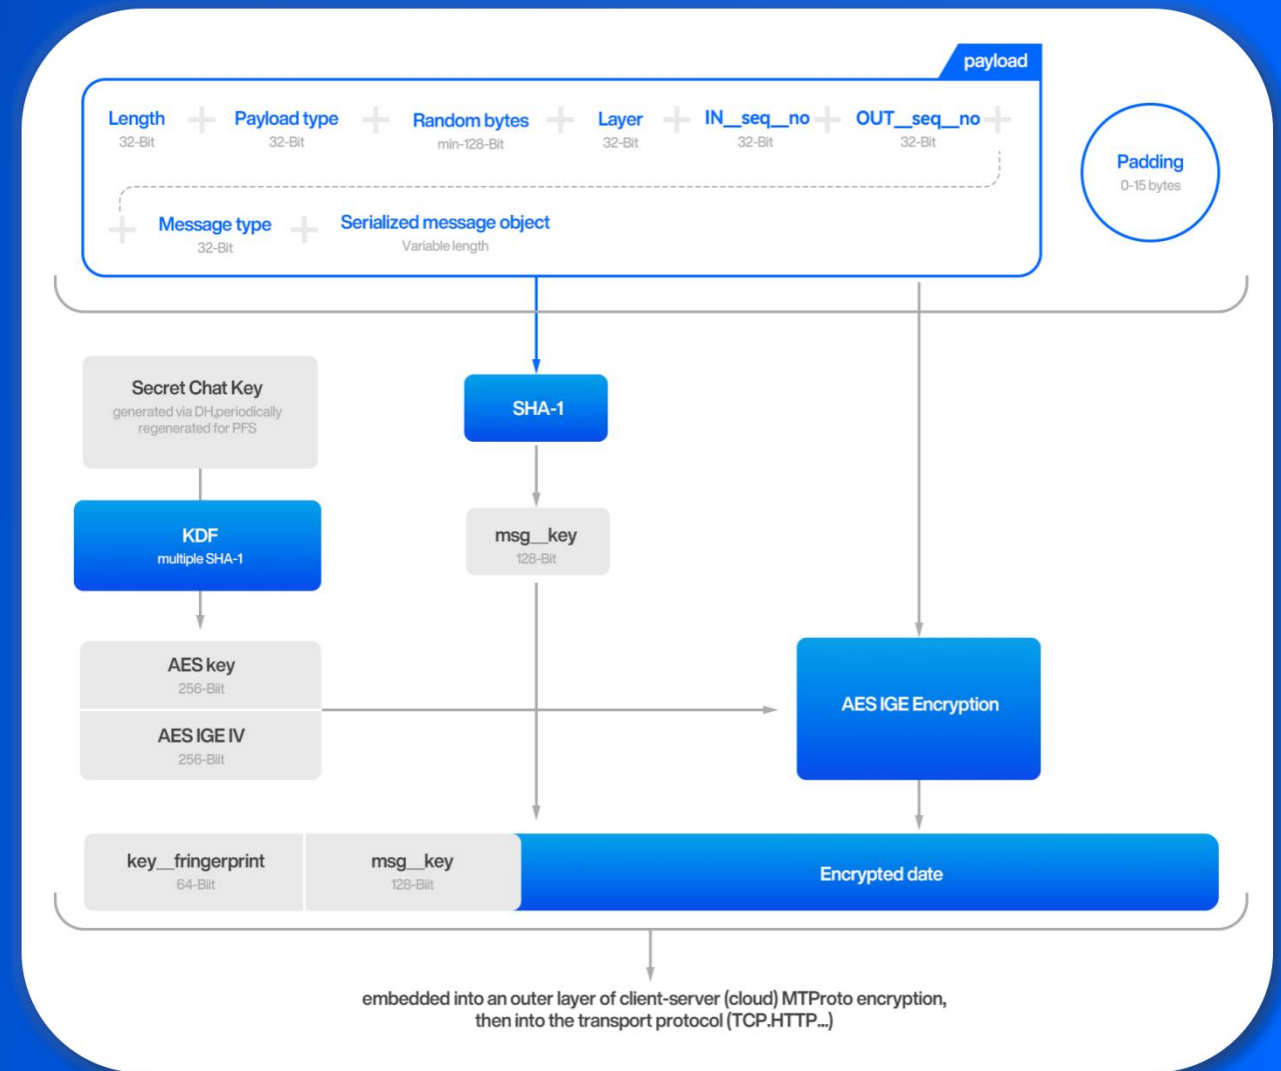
payload

Length
32-Bit

Payload type
32-Bit

Random bytes
min-128-Bit

Layer
32-Bit

IN__seq__no
32-Bit

OUT__seq__no
32-Bit

Message type
32-Bit

Serialized message object
Variable length

Padding
0-15 bytes

Secret Chat Key
generated via DH,periodically regenerated for PFS

SHA-1

KDF
multiple SHA-1

msg__key
128-Bit

AES key
256-Biit

AES IGE IV
256-Biit

AES IGE Encryption

key__fringerprint
64-Biit

msg__key
128-Biit

Encrypted date

embedded into an outer layer of client-server (cloud) MTProto encryption, then into the transport protocol (TCP.HTTP...)